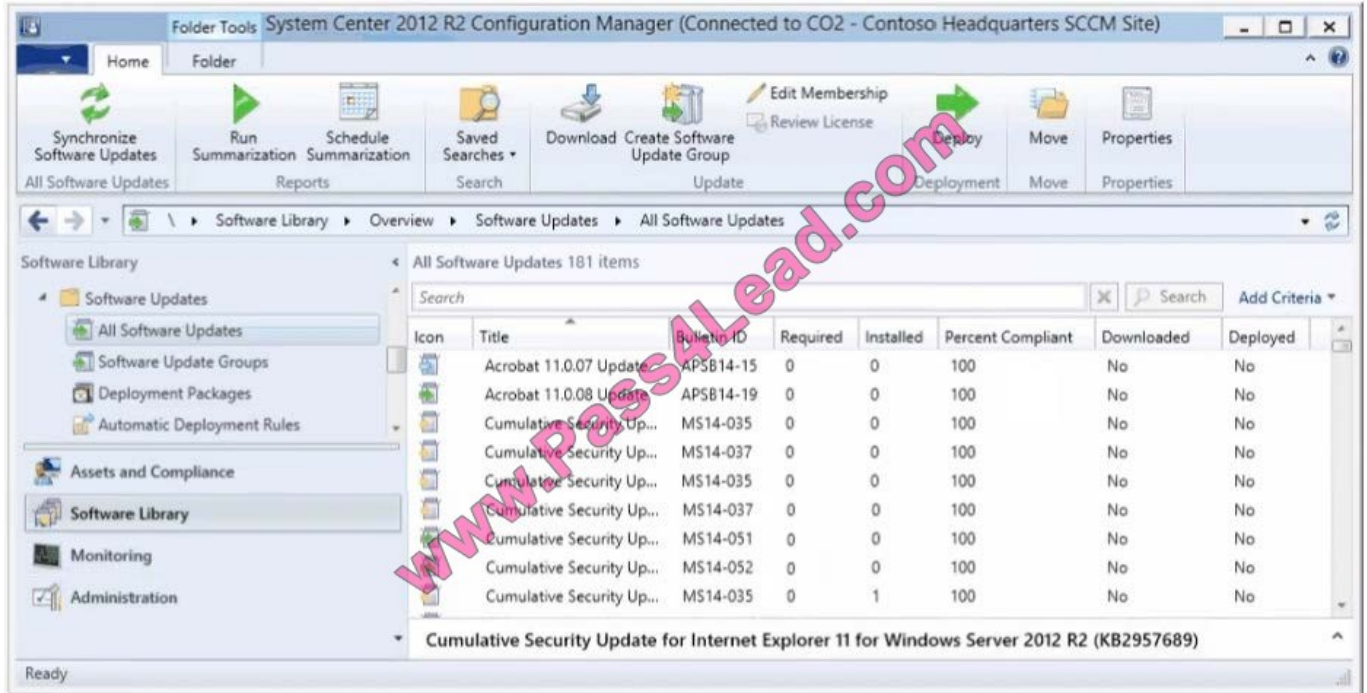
Folder Tools System Center 2012 R2 Configuration Manager (Connected to CO2 - Contoso Headquarters SCCM Site)

Home Folder

Synchronize Software Updates
All Software Updates

Run Summarization
Schedule Summarization
Reports

Saved Searches
Search

Download
Create Software Update Group
Edit Membership
Review License
Update

Deploy
Deployment

Move
Move

Properties
Properties

\ ▸ Software Library ▸ Overview ▸ Software Updates ▸ All Software Updates

Software Library

Software Updates
All Software Updates
Software Update Groups
Deployment Packages
Automatic Deployment Rules

Assets and Compliance
Software Library
Monitoring
Administration

All Software Updates 181 items

Search
Search
Add Criteria

| Icon | Title | Bulletin ID | Required | Installed | Percent Compliant | Downloaded | Deployed |
|---|---|---|---|---|---|---|---|
| | Acrobat 11.0.07 Update | APSB14-15 | 0 | 0 | 100 | No | No |
| | Acrobat 11.0.08 Update | APSB14-19 | 0 | 0 | 100 | No | No |
| | Cumulative Security Up... | MS14-035 | 0 | 0 | 100 | No | No |
| | Cumulative Security Up... | MS14-037 | 0 | 0 | 100 | No | No |
| | Cumulative Security Up... | MS14-035 | 0 | 0 | 100 | No | No |
| | Cumulative Security Up... | MS14-037 | 0 | 0 | 100 | No | No |
| | Cumulative Security Up... | MS14-051 | 0 | 0 | 100 | No | No |
| | Cumulative Security Up... | MS14-052 | 0 | 0 | 100 | No | No |
| | Cumulative Security Up... | MS14-035 | 0 | 1 | 100 | No | No |

Cumulative Security Update for Internet Explorer 11 for Windows Server 2012 R2 (KB2957689)

Ready

www.Pass4Lead.com